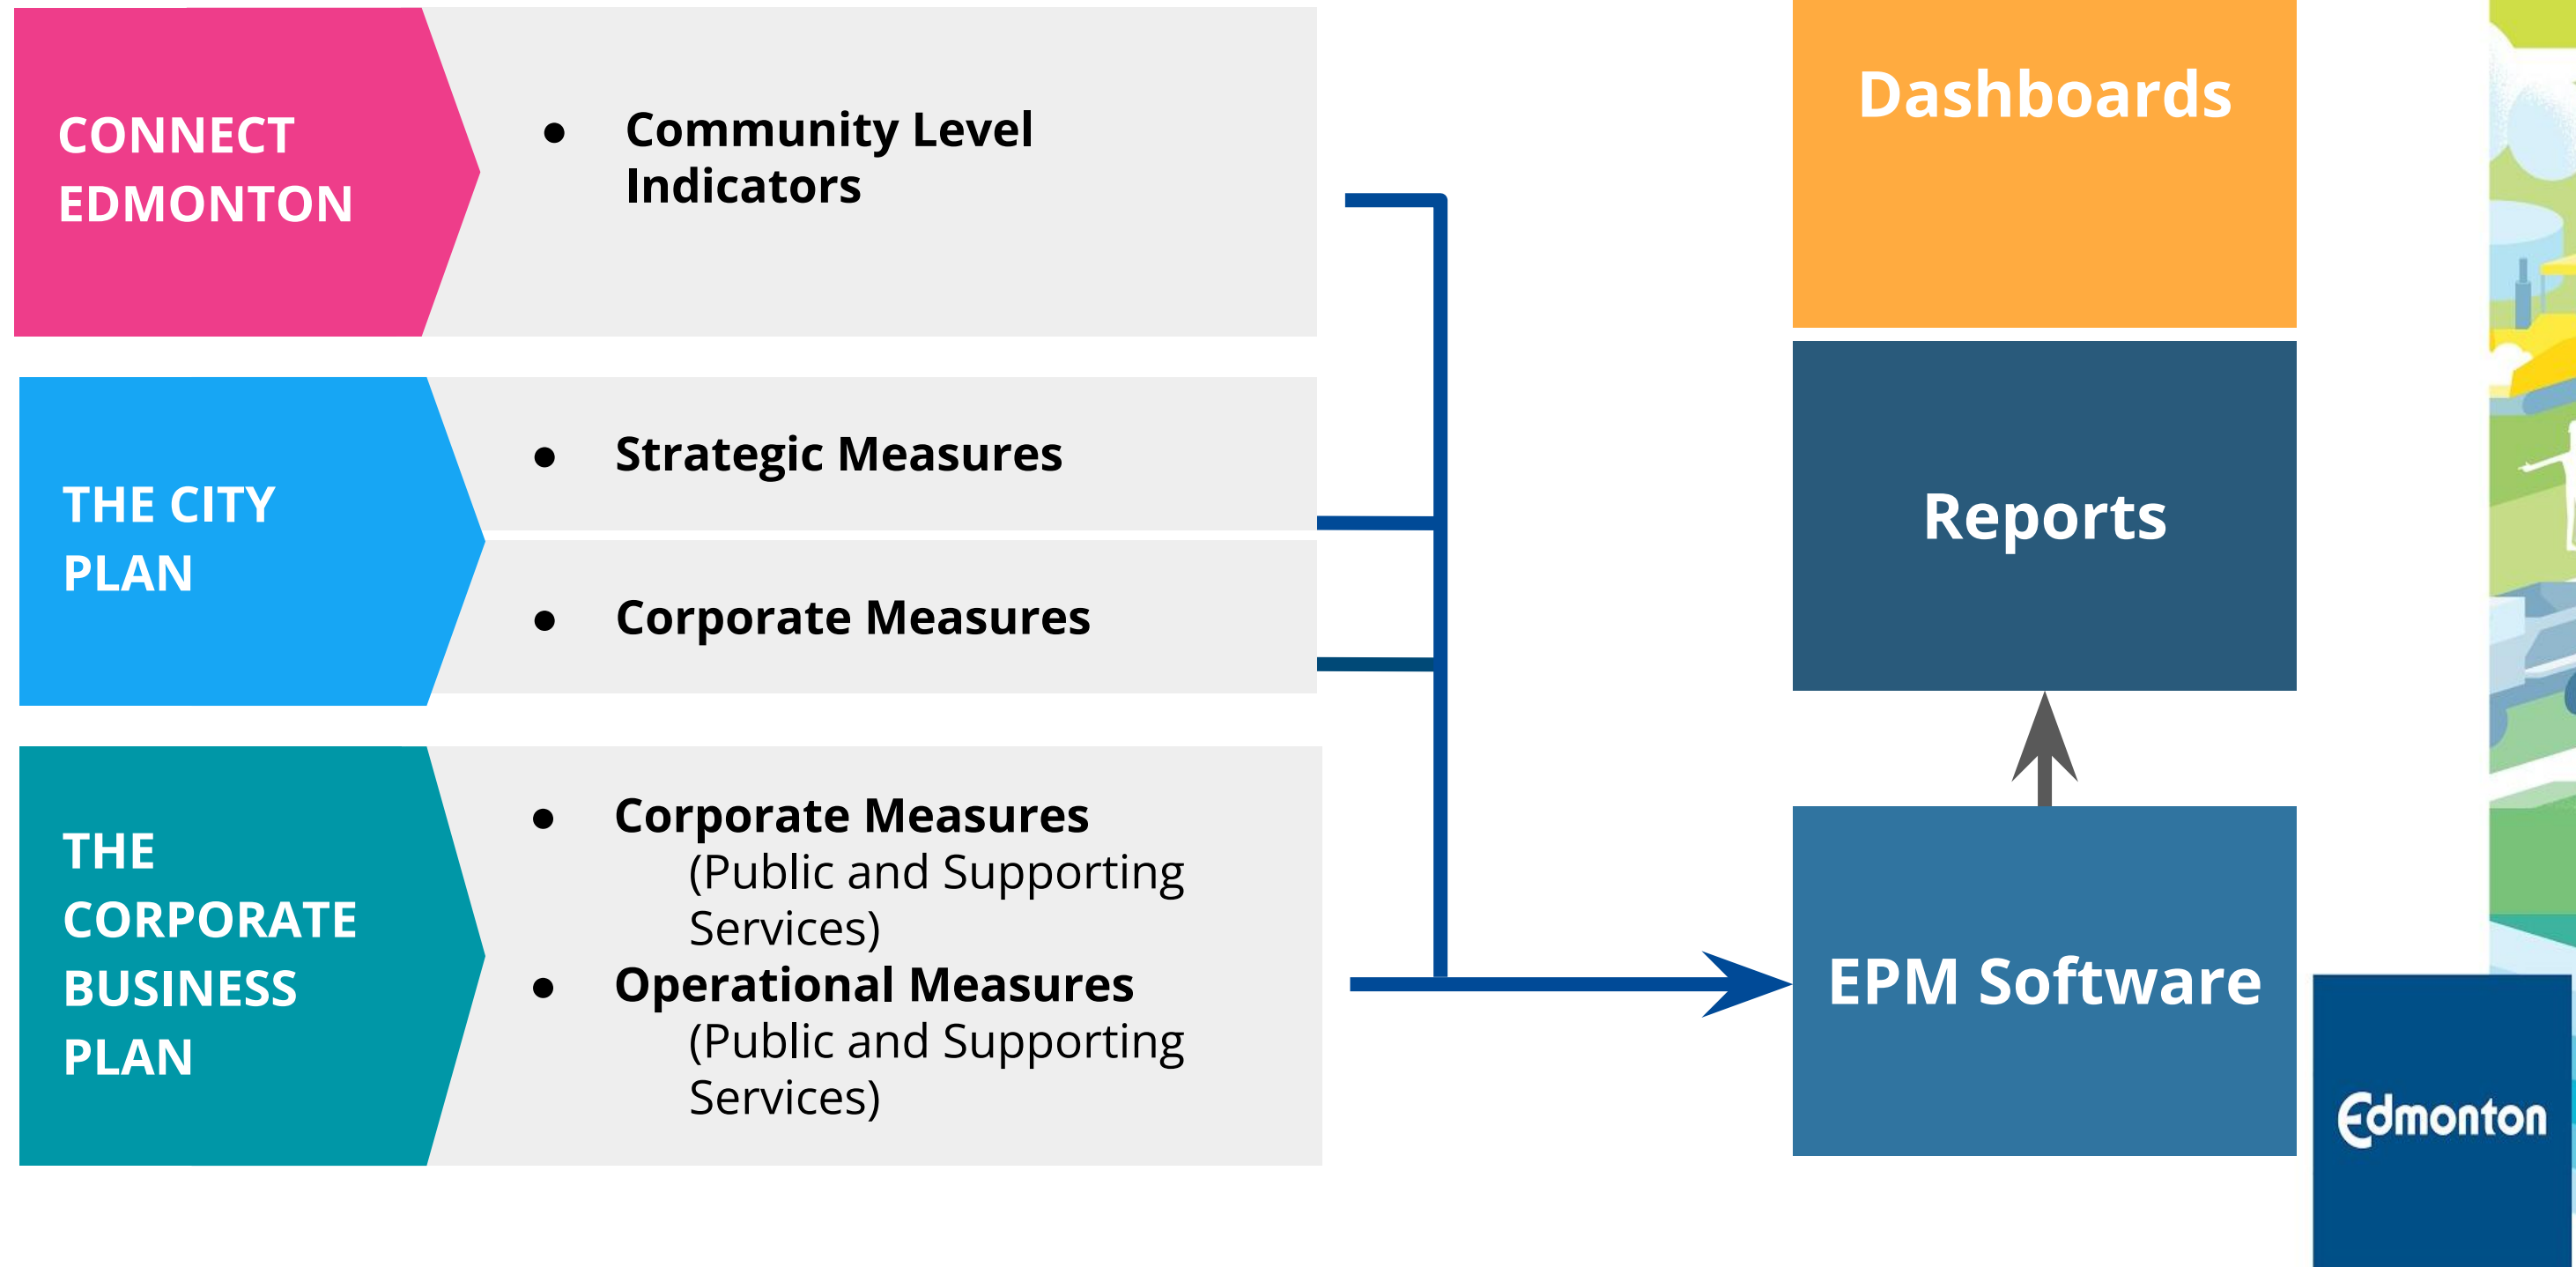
CONNECT EDMONTON

- Community Level Indicators

THE CITY PLAN

- Strategic Measures

- Corporate Measures

THE CORPORATE BUSINESS PLAN

- Corporate Measures (Public and Supporting Services)
- Operational Measures (Public and Supporting Services)

Dashboards

Reports

EPM Software

Edmonton